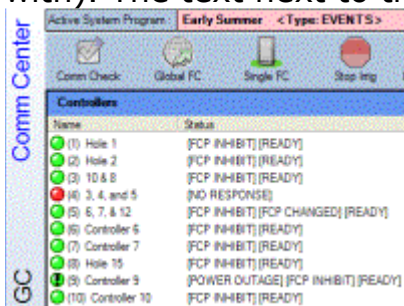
with). The text next to t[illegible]

Comm Center

Active System Program: Early Summer <Type: EVENTS>

Comm Check
Global FC
Single FC
Stop Irrig

Controllers

| Name | Status |
|---|---|
| (1) Hole 1 | [FCP INHIBIT] [READY] |
| (2) Hole 2 | [FCP INHIBIT] [READY] |
| (3) 10 & 8 | [FCP INHIBIT] [READY] |
| (4) 3, 4, and 5 | [NO RESPONSE] |
| (5) 6, 7, & 12 | [FCP INHIBIT] [FCP CHANGED] [READY] |
| (6) Controller 6 | [FCP INHIBIT] [READY] |
| (7) Controller 7 | [FCP INHIBIT] [READY] |
| (8) Hole 15 | [FCP INHIBIT] [READY] |
| (9) Controller 9 | [POWER OUTAGE] [FCP INHIBIT] [READY] |
| (10) Controller 10 | [FCP INHIBIT] [READY] |

GC